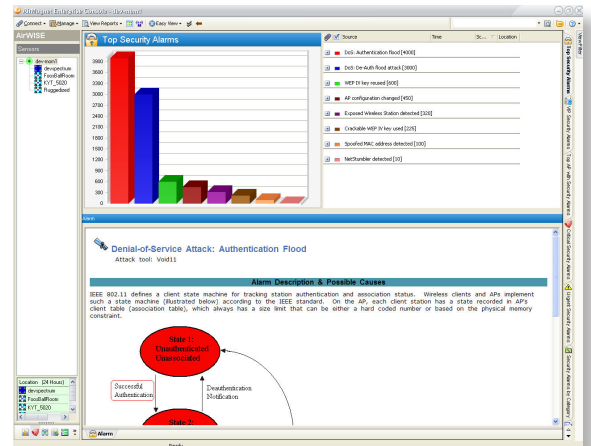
AirTight Enterprise Console - devexam1

Connect Manage View Reports Easy View

AirWISE

Servers

devexam1
devpestrue
FootBallRoom
KYT_5020
Ruggedized

Top Security Alarms

3900
3600
3300
3000
2700
2400
2100
1800
1500
1200
900
600
300
0

Source | Time | Sc... | Location

DoS: Authentication Flood [4000]
DoS: De-Auth flood attack [3000]
WEP IV key reused [600]
AP configuration changed [450]
Exposed Wireless Station detected [320]
Crackable WEP IV key used [225]
Spoofed MAC address detected [100]
NetStumbler detected [30]

Alarm

Denial-of-Service Attack: Authentication Flood

Attack tool: Void11

Alarm Description & Possible Causes

IEEE 802.11 defines a client state machine for tracking station authentication and association status. Wireless clients and APs implement such a state machine (illustrated below) according to the IEEE standard. On the AP, each client station has a state recorded in AP's client table (association table), which always has a size limit that can be either a hard coded number or based on the physical memory constraint.

State 1:
Unauthenticated
Unassociated

Successful Authentication

Deauthentication Notification

State 2:

Location (24 Hours)
devpestrue
FootBallRoom
KYT_5020

Alarm

Ready

View Filter
Top Security Alarms
Security Alarms
Top AP with Security Alarms
Critical Security Alarms
Urgent Security Alarms
Security Alarms by Category